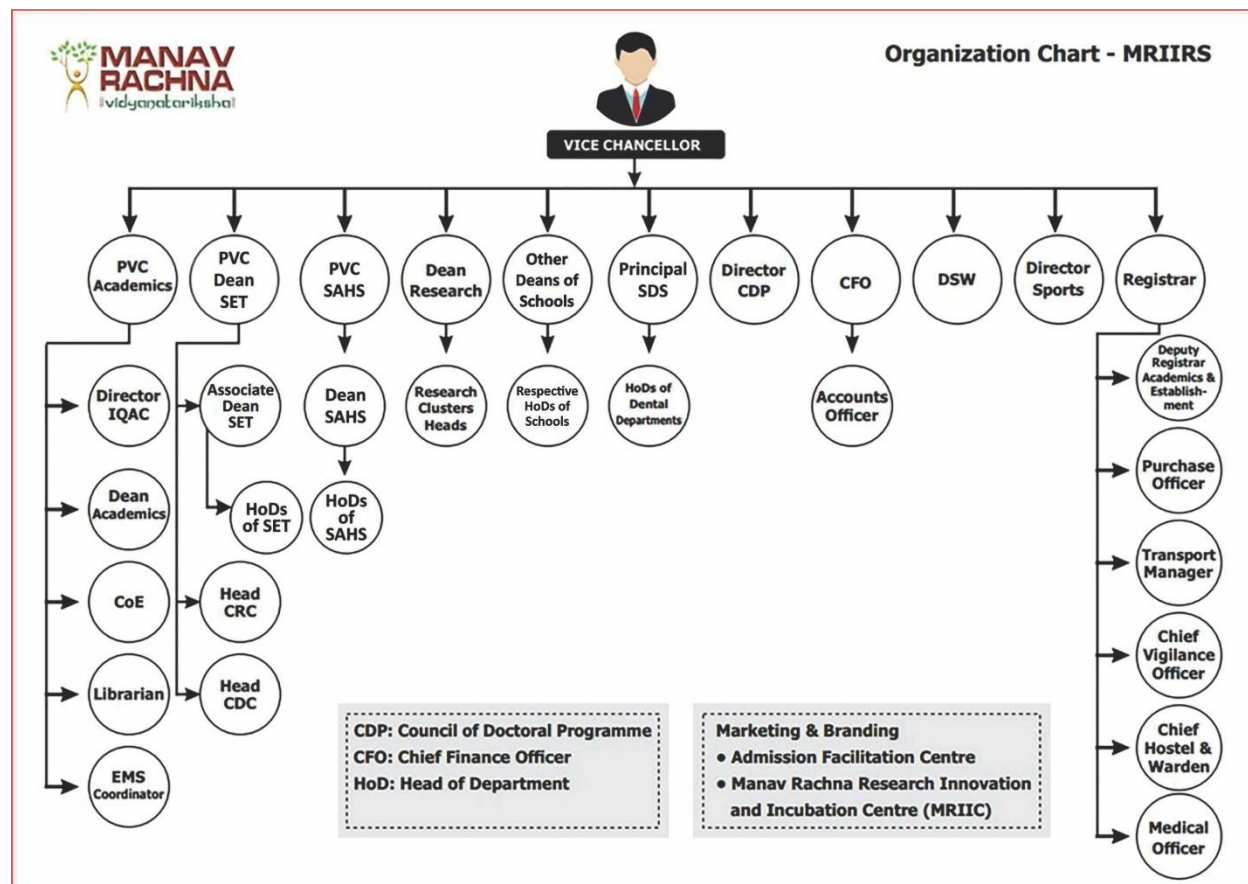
MANAV RACHNA
vidyanatariksha

Organization Chart - MRIIRS

VICE CHANCELLOR

PVC Academics

PVC Dean SET

PVC SAHS

Dean Research

Other Deans of Schools

Principal SDS

Director CDP

CFO

DSW

Director Sports

Registrar

Director IQAC

Dean Academics

CoE

Librarian

EMS Coordinator

Associate Dean SET

HoDs of SET

Head CRC

Head CDC

Dean SAHS

HoDs of SAHS

Research Clusters Heads

Respective HoDs of Schools

HoDs of Dental Departments

Accounts Officer

Deputy Registrar Academics & Establishment

Purchase Officer

Transport Manager

Chief Vigilance Officer

Chief Hostel & Warden

Medical Officer

CDP: Council of Doctoral Programme
CFO: Chief Finance Officer
HoD: Head of Department

Marketing & Branding
• Admission Facilitation Centre
• Manav Rachna Research Innovation and Incubation Centre (MRIIC)